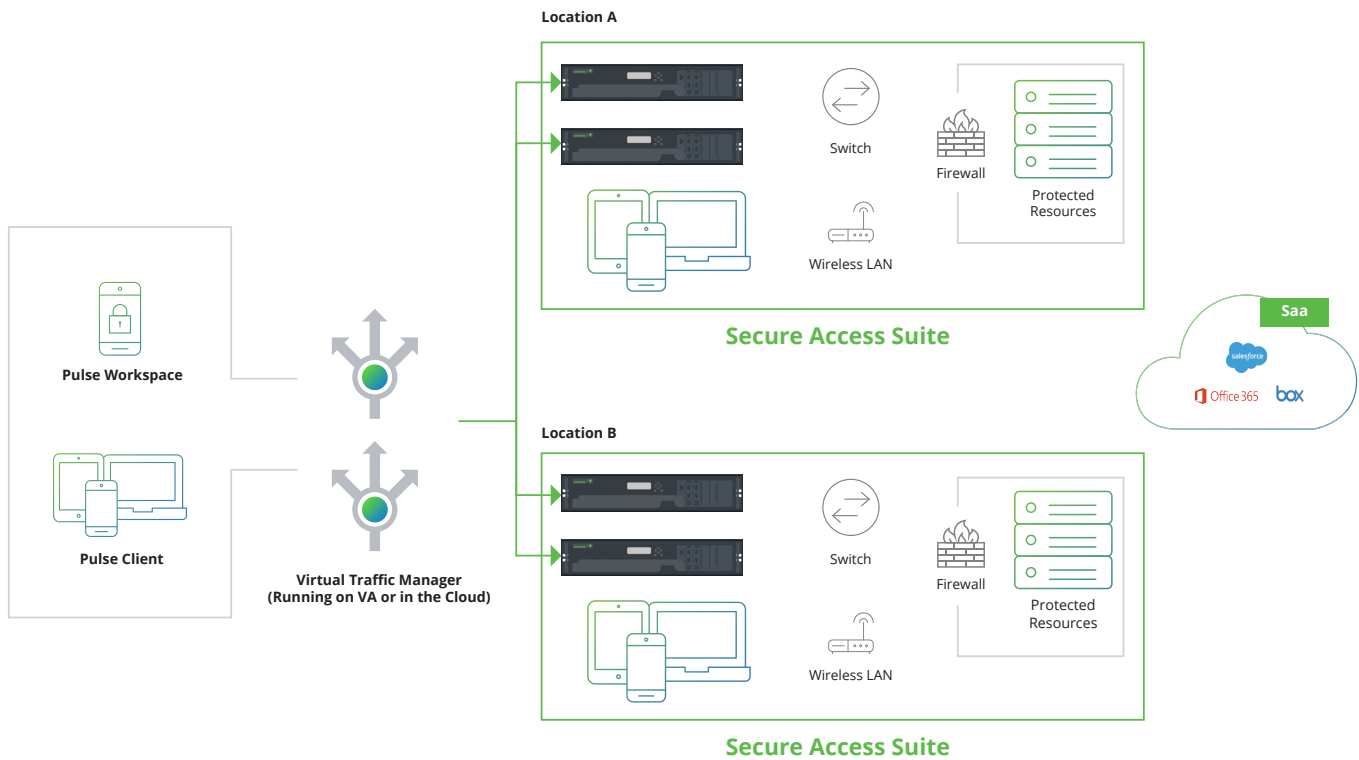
Location A

Switch

Firewall

Protected Resources

Wireless LAN

Secure Access Suite

Saa

salesforce

Office 365

box

Pulse Workspace

Pulse Client

Virtual Traffic Manager (Running on VA or in the Cloud)

Location B

Switch

Firewall

Protected Resources

Wireless LAN

Secure Access Suite